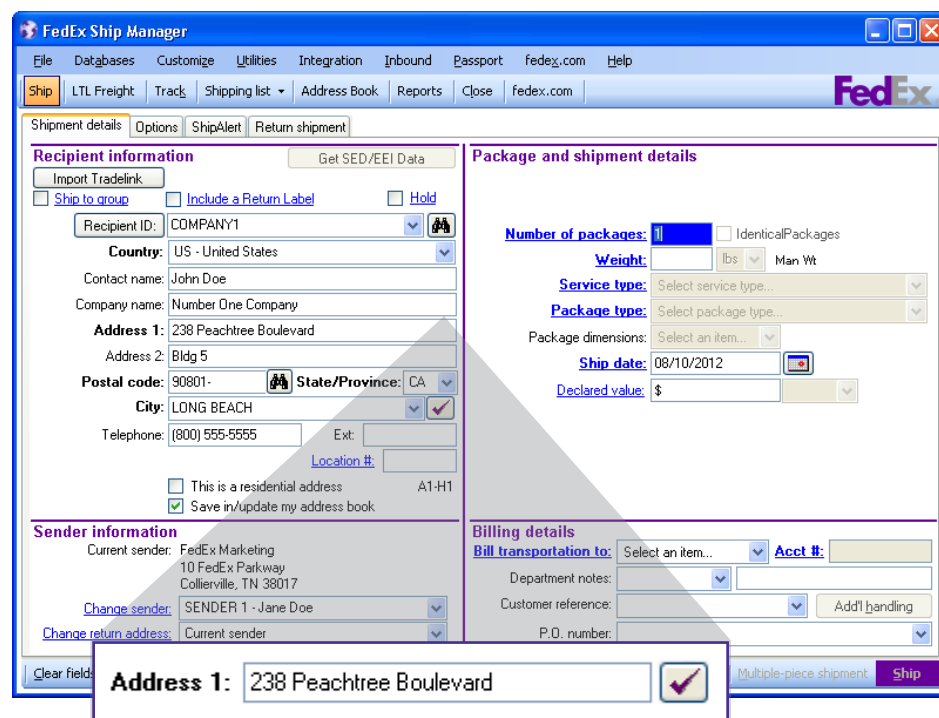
FedEx Ship Manager

File Databases Customize Utilities Integration Inbound Passport fedex.com Help

Ship LTL Freight Track Shipping list Address Book Reports Close fedex.com

FedEx

Shipment details Options ShipAlert Return shipment

Recipient information
Get SED/EEI Data
Import Tradelink
Ship to group
Include a Return Label
Hold
Recipient ID: COMPANY1
Country: US - United States
Contact name: John Doe
Company name: Number One Company
Address 1: 238 Peachtree Boulevard
Address 2: Bldg 5
Postal code: 90801-
State/Province: CA
City: LONG BEACH
Telephone: (800) 555-5555
Ext:
Location #:
This is a residential address
A1-H1
Save in/update my address book

Package and shipment details
Number of packages: 1
IdenticalPackages
Weight: lbs Man Wt
Service type: Select service type...
Package type: Select package type...
Package dimensions: Select an item...
Ship date: 08/10/2012
Declared value: $

Sender information
Current sender: FedEx Marketing
10 FedEx Parkway
Collierville, TN 38017
Change sender: SENDER 1 - Jane Doe
Change return address: Current sender

Billing details
Bill transportation to: Select an item...
Acct #:
Department notes:
Customer reference:
Add'l handling
P.O. number:

Clear fields
Multiple-piece shipment
Ship

Address 1: 238 Peachtree Boulevard